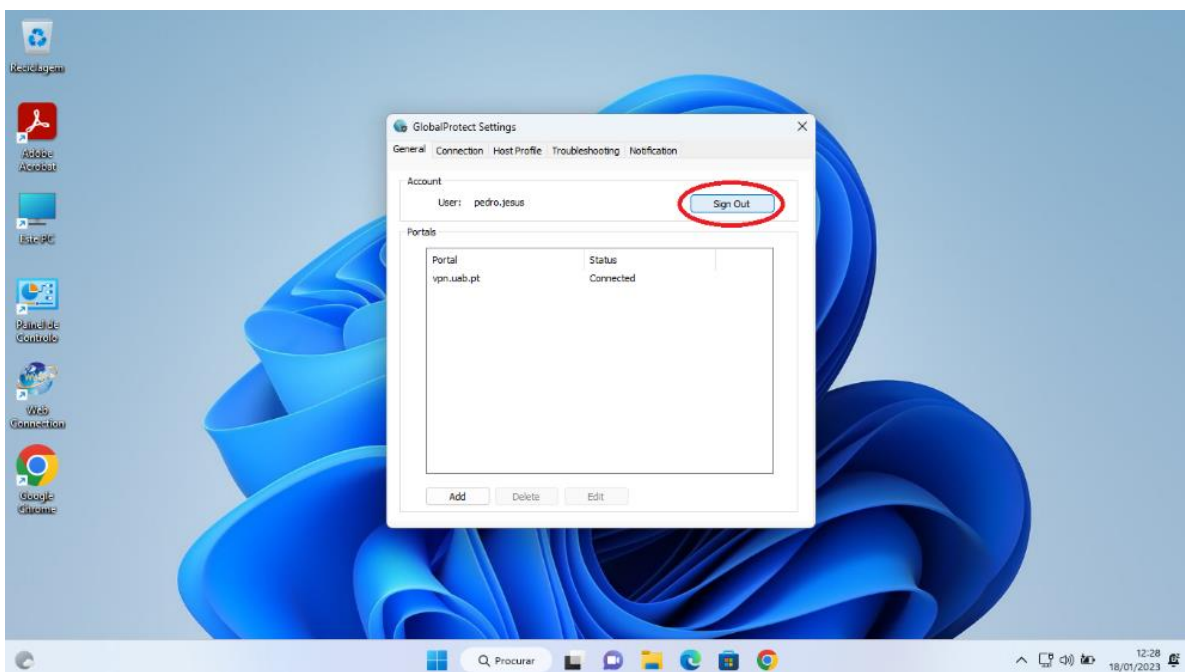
Reciclagem

Adobe Acrobat

Este PC

Painel de Controlo

Web Connection

Google Chrome

GlobalProtect Settings

General Connection Host Profile Troubleshooting Notification

Account

User: pedro.jesus

Sign Out

Portals

| Portal | Status |
|---|---|
| vpn.uab.pt | Connected |

Add Delete Edit

Procurar

12:28
18/01/2023